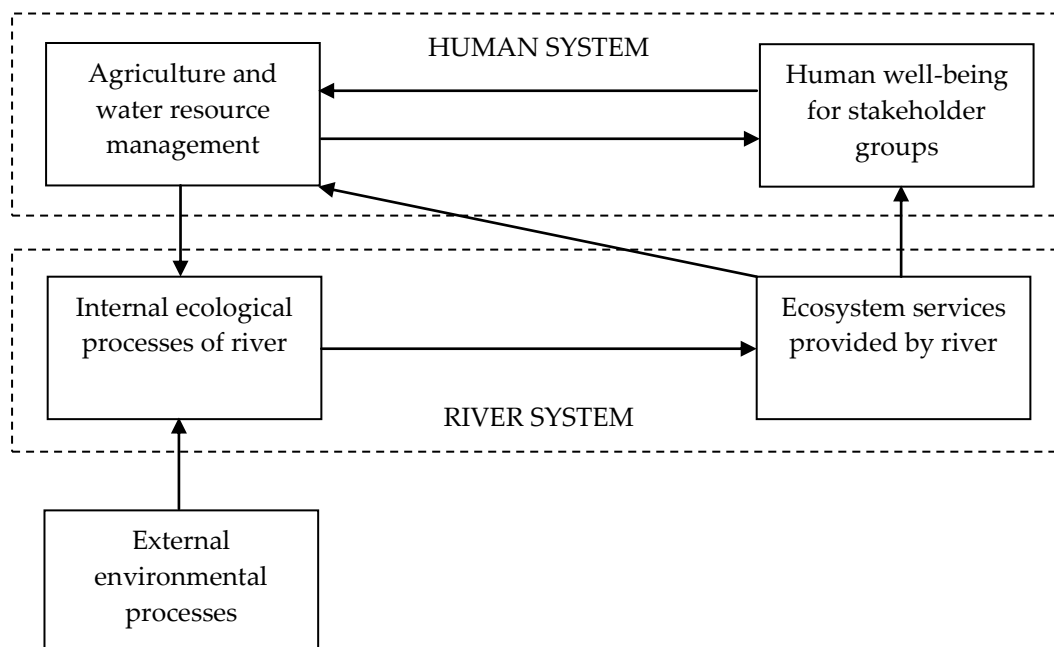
HUMAN SYSTEM

Agriculture and water resource management

Human well-being for stakeholder groups

Internal ecological processes of river

Ecosystem services provided by river

RIVER SYSTEM

External environmental processes